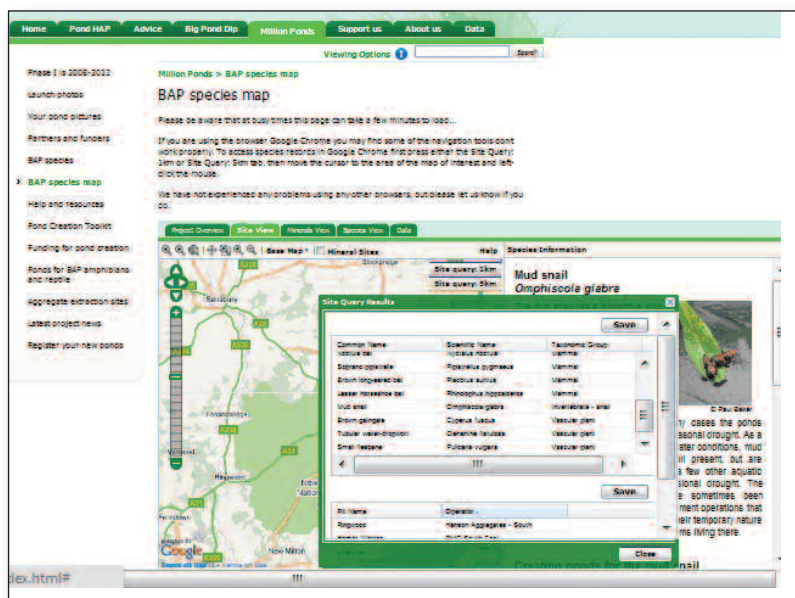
Home | Pond HAP | Advice | Big Pond Dip | Million Ponds | Support us | About us | Data

Viewing Options | Search

Phase 1 is 2008-2012

Launch photos

Your pond pictures

Partners and funders

BAP species

BAP species map

Help and resources

Pond Creation Toolkit

Funding for pond creation

Ponds for BAP amphibians and reptile

Aggregate extraction sites

Latest project news

Register your new ponds

Million Ponds > BAP species map

BAP species map

Please be aware that at busy times this page can take a few minutes to load...

If you are using the browser Google Chrome you may find some of the navigation tools dont work properly. To access species records in Google Chrome first press either the Site Query: 1km or Site Query: 5km tab, then move the cursor to the area of the map of interest and left-click the mouse.

We have not experienced any problems using any other browsers, but please let us know if you do.

Project Overview | Site View | Minerals View | Species View | Data

Base Map | Mineral Sites | Help | Species Information

Site query: 1km

Site query: 5km

Salisbury

Fordingbridge

Ringwood

Verwood

New Milton

Mud snail

Omphiscola glabra

Site Query Results

Save

| Common Name | Scientific Name | Taxonomic Group |
|---|---|---|
| Noctule bat | Nyctalus noctula | Mammal |
| Soprano pipistrelle | Pipistrellus pygmaeus | Mammal |
| Brown long-eared bat | Plecotus auritus | Mammal |
| Lesser horseshoe bat | Rhinolophus hipposideros | Mammal |
| Mud snail | Omphiscola glabra | invertebrate - snail |
| Brown galingale | Cyperus fuscus | Vascular plant |
| Tubular water-dropwort | Oenanthe fistulosa | Vascular plant |
| Small fleabane | Pulicaria vulgaris | Vascular plant |

Save

| Pit Name | Operator |
|---|---|
| Ringwood | Hanson Aggregates - South |
| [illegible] | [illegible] |

Close

© Paul Baker

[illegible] cases the ponds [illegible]sonal drought. As a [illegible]ater conditions, mud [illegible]ll present, but are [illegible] few other aquatic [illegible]sional drought. The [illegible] sometimes been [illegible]ment operations that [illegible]eir temporary nature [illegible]ms living there.

Creating ponds for the mud snail

Google

dex.html#